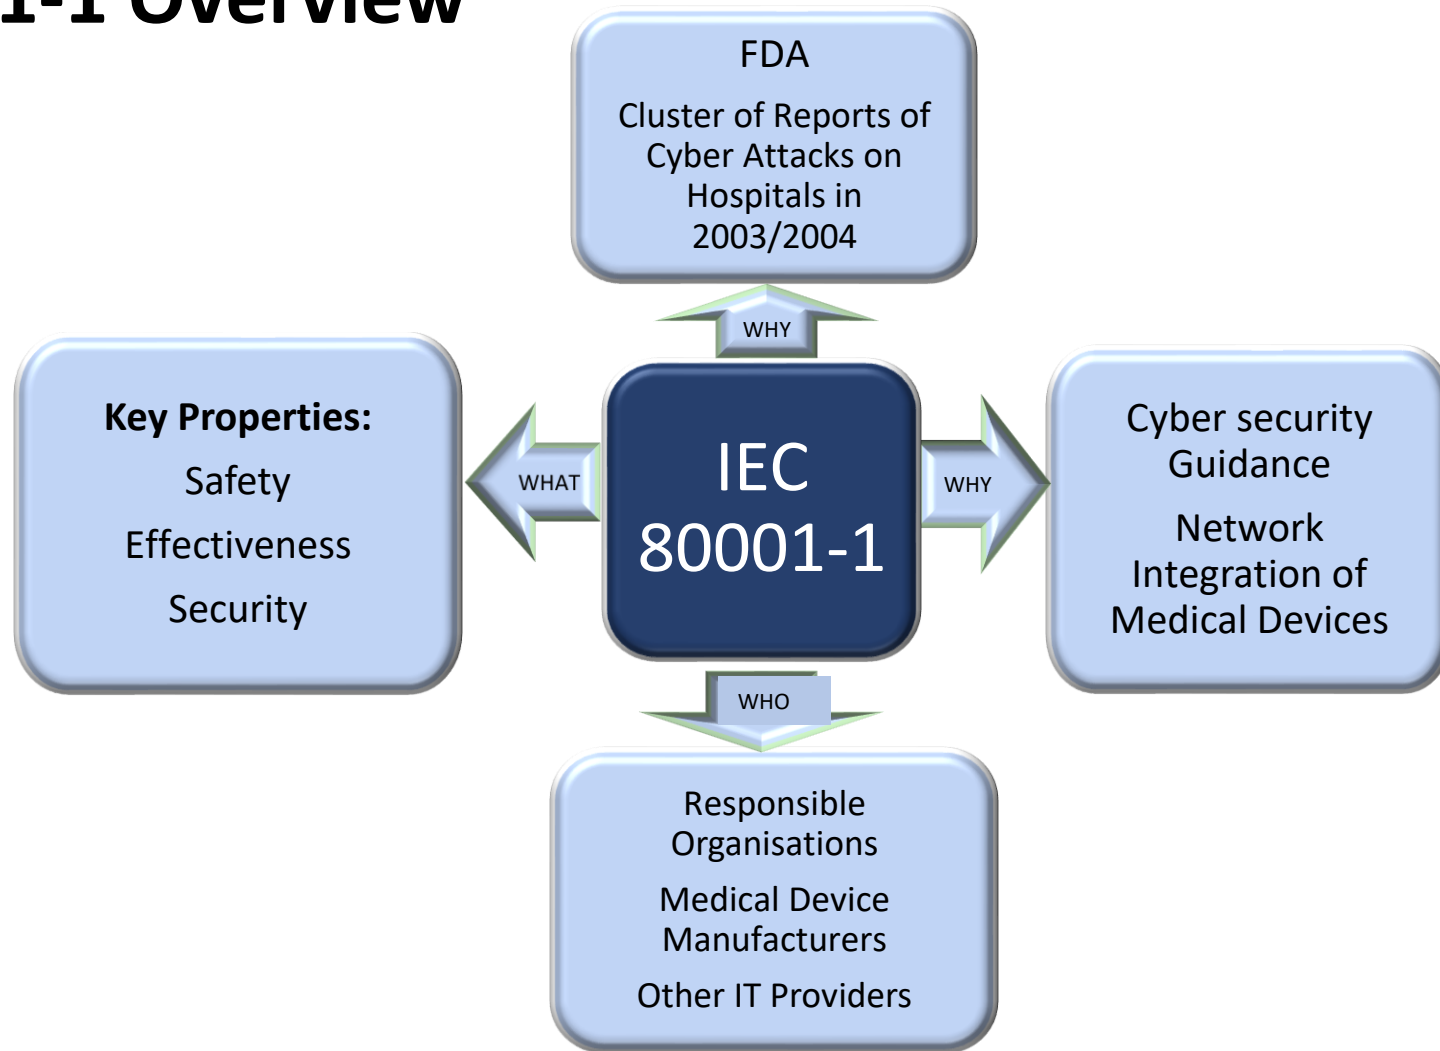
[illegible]1-1 Overview

FDA

Cluster of Reports of Cyber Attacks on Hospitals in 2003/2004

WHY

Key Properties:

Safety

Effectiveness

Security

WHAT

IEC 80001-1

WHY

Cyber security Guidance

Network Integration of Medical Devices

WHO

Responsible Organisations

Medical Device Manufacturers

Other IT Providers